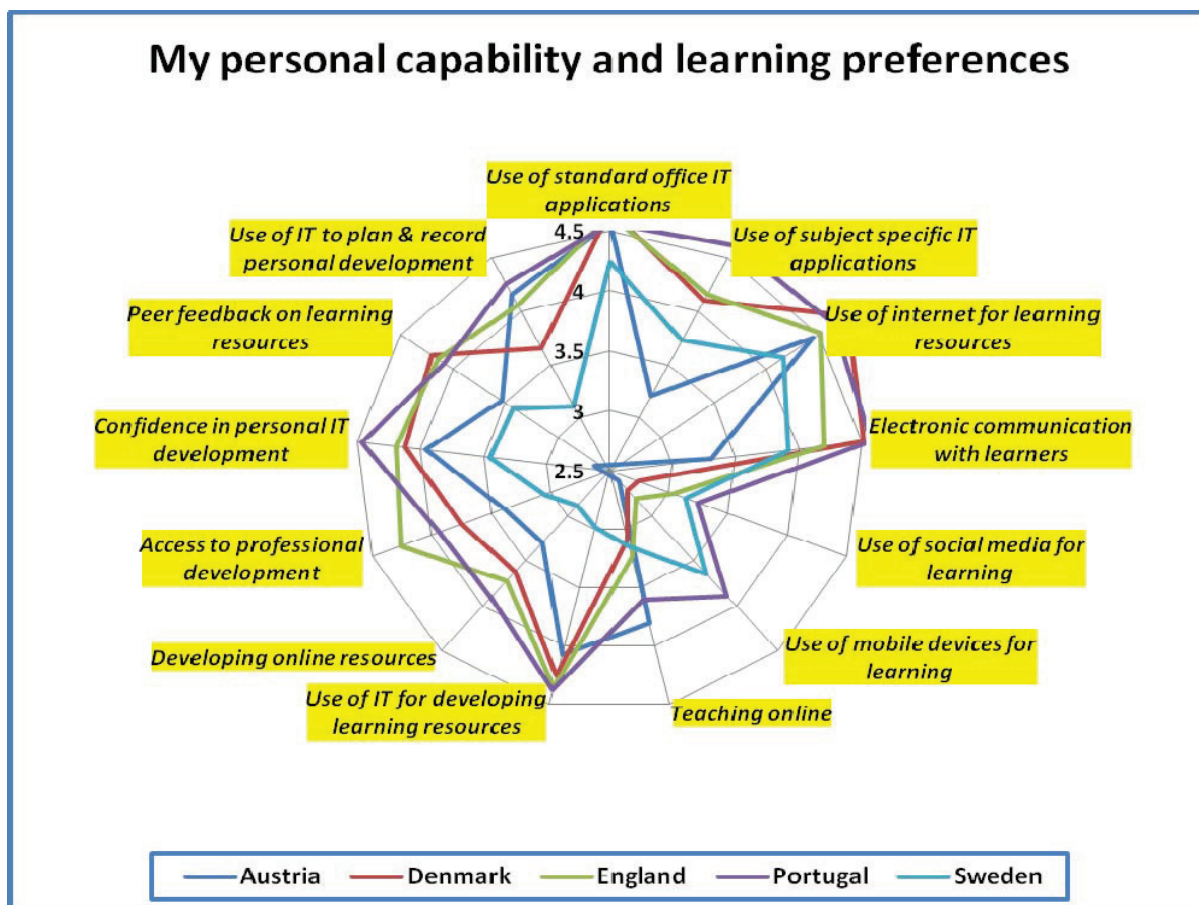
My personal capability and learning preferences

Use of standard office IT applications

Use of subject specific IT applications

Use of internet for learning resources

Electronic communication with learners

Use of social media for learning

Use of mobile devices for learning

Teaching online

Use of IT for developing learning resources

Developing online resources

Access to professional development

Confidence in personal IT development

Peer feedback on learning resources

Use of IT to plan & record personal development

4.5
4
3.5
3
2.5

Austria
Denmark
England
Portugal
Sweden